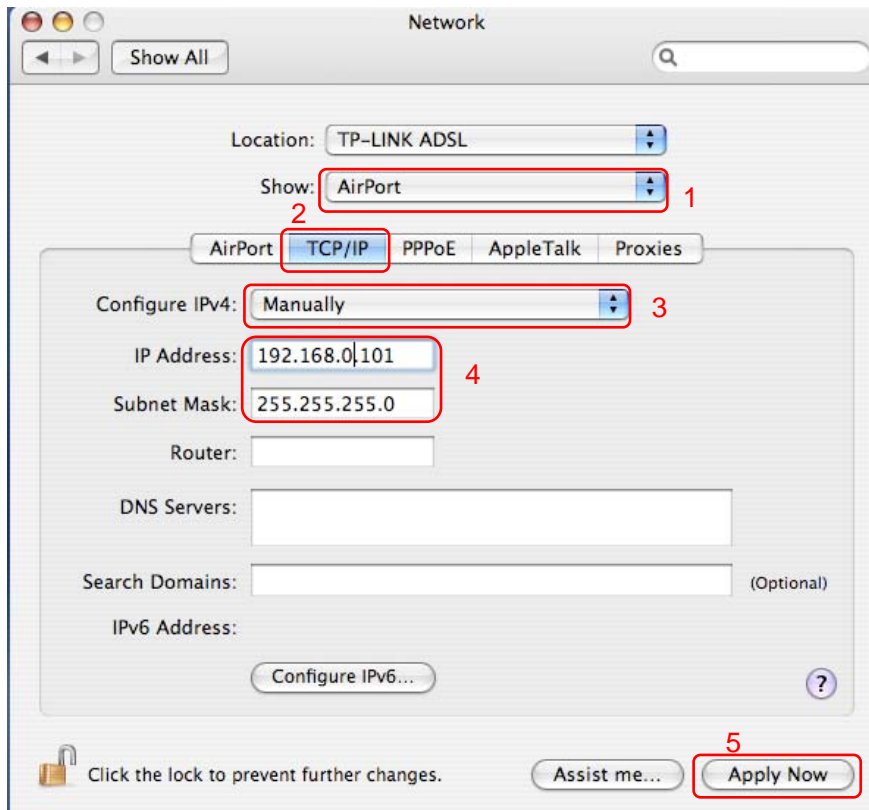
Network

Show All

Location: TP-LINK ADSL

Show: AirPort

1

2

AirPort TCP/IP PPPoE AppleTalk Proxies

Configure IPv4: Manually

3

IP Address: 192.168.0.101

Subnet Mask: 255.255.255.0

4

Router:

DNS Servers:

Search Domains:

(Optional)

IPv6 Address:

Configure IPv6...

?

5

Click the lock to prevent further changes.

Assist me...

Apply Now